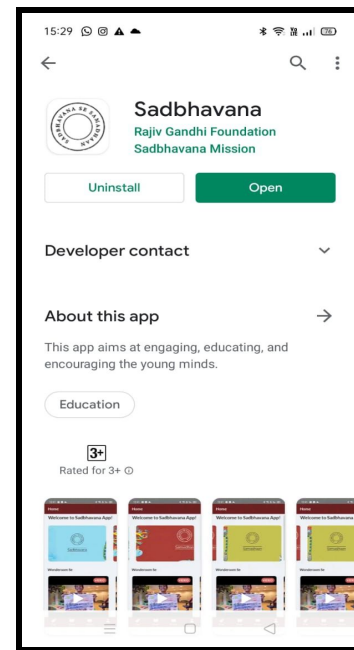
15:29

Sadbhavana
Rajiv Gandhi Foundation
Sadbhavana Mission

Uninstall
Open

Developer contact

About this app

This app aims at engaging, educating, and encouraging the young minds.

Education

3+
Rated for 3+

Home
Welcome to Sadbhavana App!

Home
Welcome to Sadbhavana App!

Home
Welcome to Sadbhavana App!

Home
Welcome to Sadbhavana App!